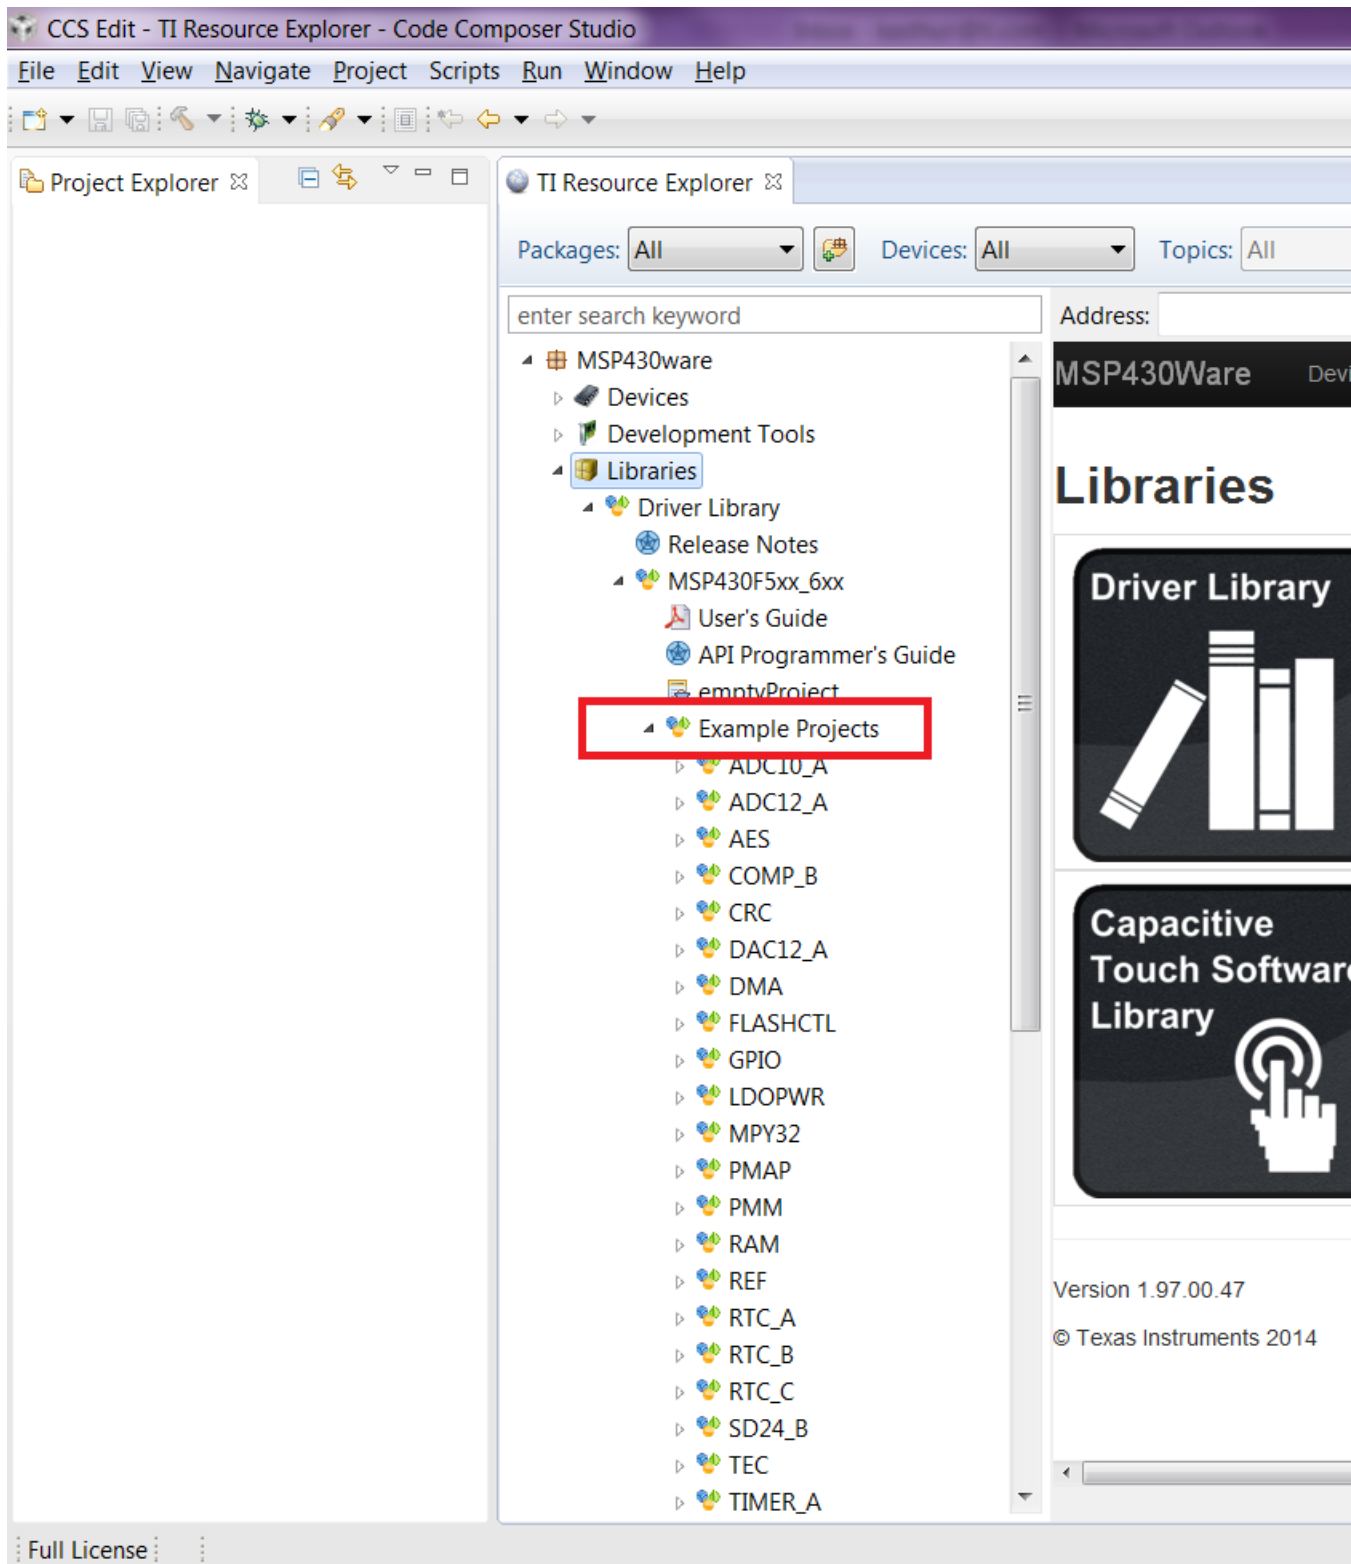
CCS Edit - TI Resource Explorer - Code Composer Studio

File Edit View Navigate Project Scripts Run Window Help

Project Explorer

TI Resource Explorer

Packages: All

Devices: All

Topics: All

enter search keyword

Address:

MSP430ware
Devices
Development Tools
Libraries
Driver Library
Release Notes
MSP430F5xx_6xx
User's Guide
API Programmer's Guide
emptyProject
Example Projects
ADC10_A
ADC12_A
AES
COMP_B
CRC
DAC12_A
DMA
FLASHCTL
GPIO
LDOPWR
MPY32
PMAP
PMM
RAM
REF
RTC_A
RTC_B
RTC_C
SD24_B
TEC
TIMER_A

MSP430Ware Devi

Libraries

Driver Library

Capacitive Touch Softwar Library

Version 1.97.00.47

© Texas Instruments 2014

Full License